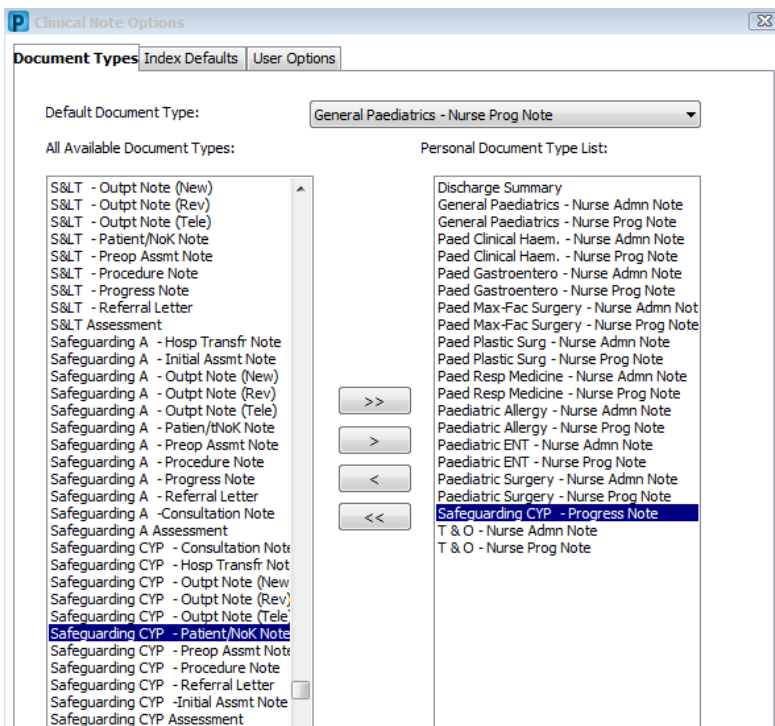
P Clinical Note Options

Document Types | Index Defaults | User Options

Default Document Type: General Paediatrics - Nurse Prog Note

All Available Document Types:

S&LT - Outpt Note (New)
S&LT - Outpt Note (Rev)
S&LT - Outpt Note (Tele)
S&LT - Patient/NoK Note
S&LT - Preop Assmt Note
S&LT - Procedure Note
S&LT - Progress Note
S&LT - Referral Letter
S&LT Assessment
Safeguarding A - Hosp Transfr Note
Safeguarding A - Initial Assmt Note
Safeguarding A - Outpt Note (New)
Safeguarding A - Outpt Note (Rev)
Safeguarding A - Outpt Note (Tele)
Safeguarding A - Patien/tNoK Note
Safeguarding A - Preop Assmt Note
Safeguarding A - Procedure Note
Safeguarding A - Progress Note
Safeguarding A - Referral Letter
Safeguarding A -Consultation Note
Safeguarding A Assessment
Safeguarding CYP - Consultation Note
Safeguarding CYP - Hosp Transfr Not
Safeguarding CYP - Outpt Note (New
Safeguarding CYP - Outpt Note (Rev)
Safeguarding CYP - Outpt Note (Tele)
Safeguarding CYP - Patient/NoK Note
Safeguarding CYP - Preop Assmt Note
Safeguarding CYP - Procedure Note
Safeguarding CYP - Referral Letter
Safeguarding CYP -Initial Assmt Note
Safeguarding CYP Assessment

>>
>
<
<<

Personal Document Type List:

Discharge Summary
General Paediatrics - Nurse Admn Note
General Paediatrics - Nurse Prog Note
Paed Clinical Haem. - Nurse Admn Note
Paed Clinical Haem. - Nurse Prog Note
Paed Gastroentero - Nurse Admn Note
Paed Gastroentero - Nurse Prog Note
Paed Max-Fac Surgery - Nurse Admn Not
Paed Max-Fac Surgery - Nurse Prog Note
Paed Plastic Surg - Nurse Admn Note
Paed Plastic Surg - Nurse Prog Note
Paed Resp Medicine - Nurse Admn Note
Paed Resp Medicine - Nurse Prog Note
Paediatric Allergy - Nurse Admn Note
Paediatric Allergy - Nurse Prog Note
Paediatric ENT - Nurse Admn Note
Paediatric ENT - Nurse Prog Note
Paediatric Surgery - Nurse Admn Note
Paediatric Surgery - Nurse Prog Note
Safeguarding CYP - Progress Note
T & O - Nurse Admn Note
T & O - Nurse Prog Note